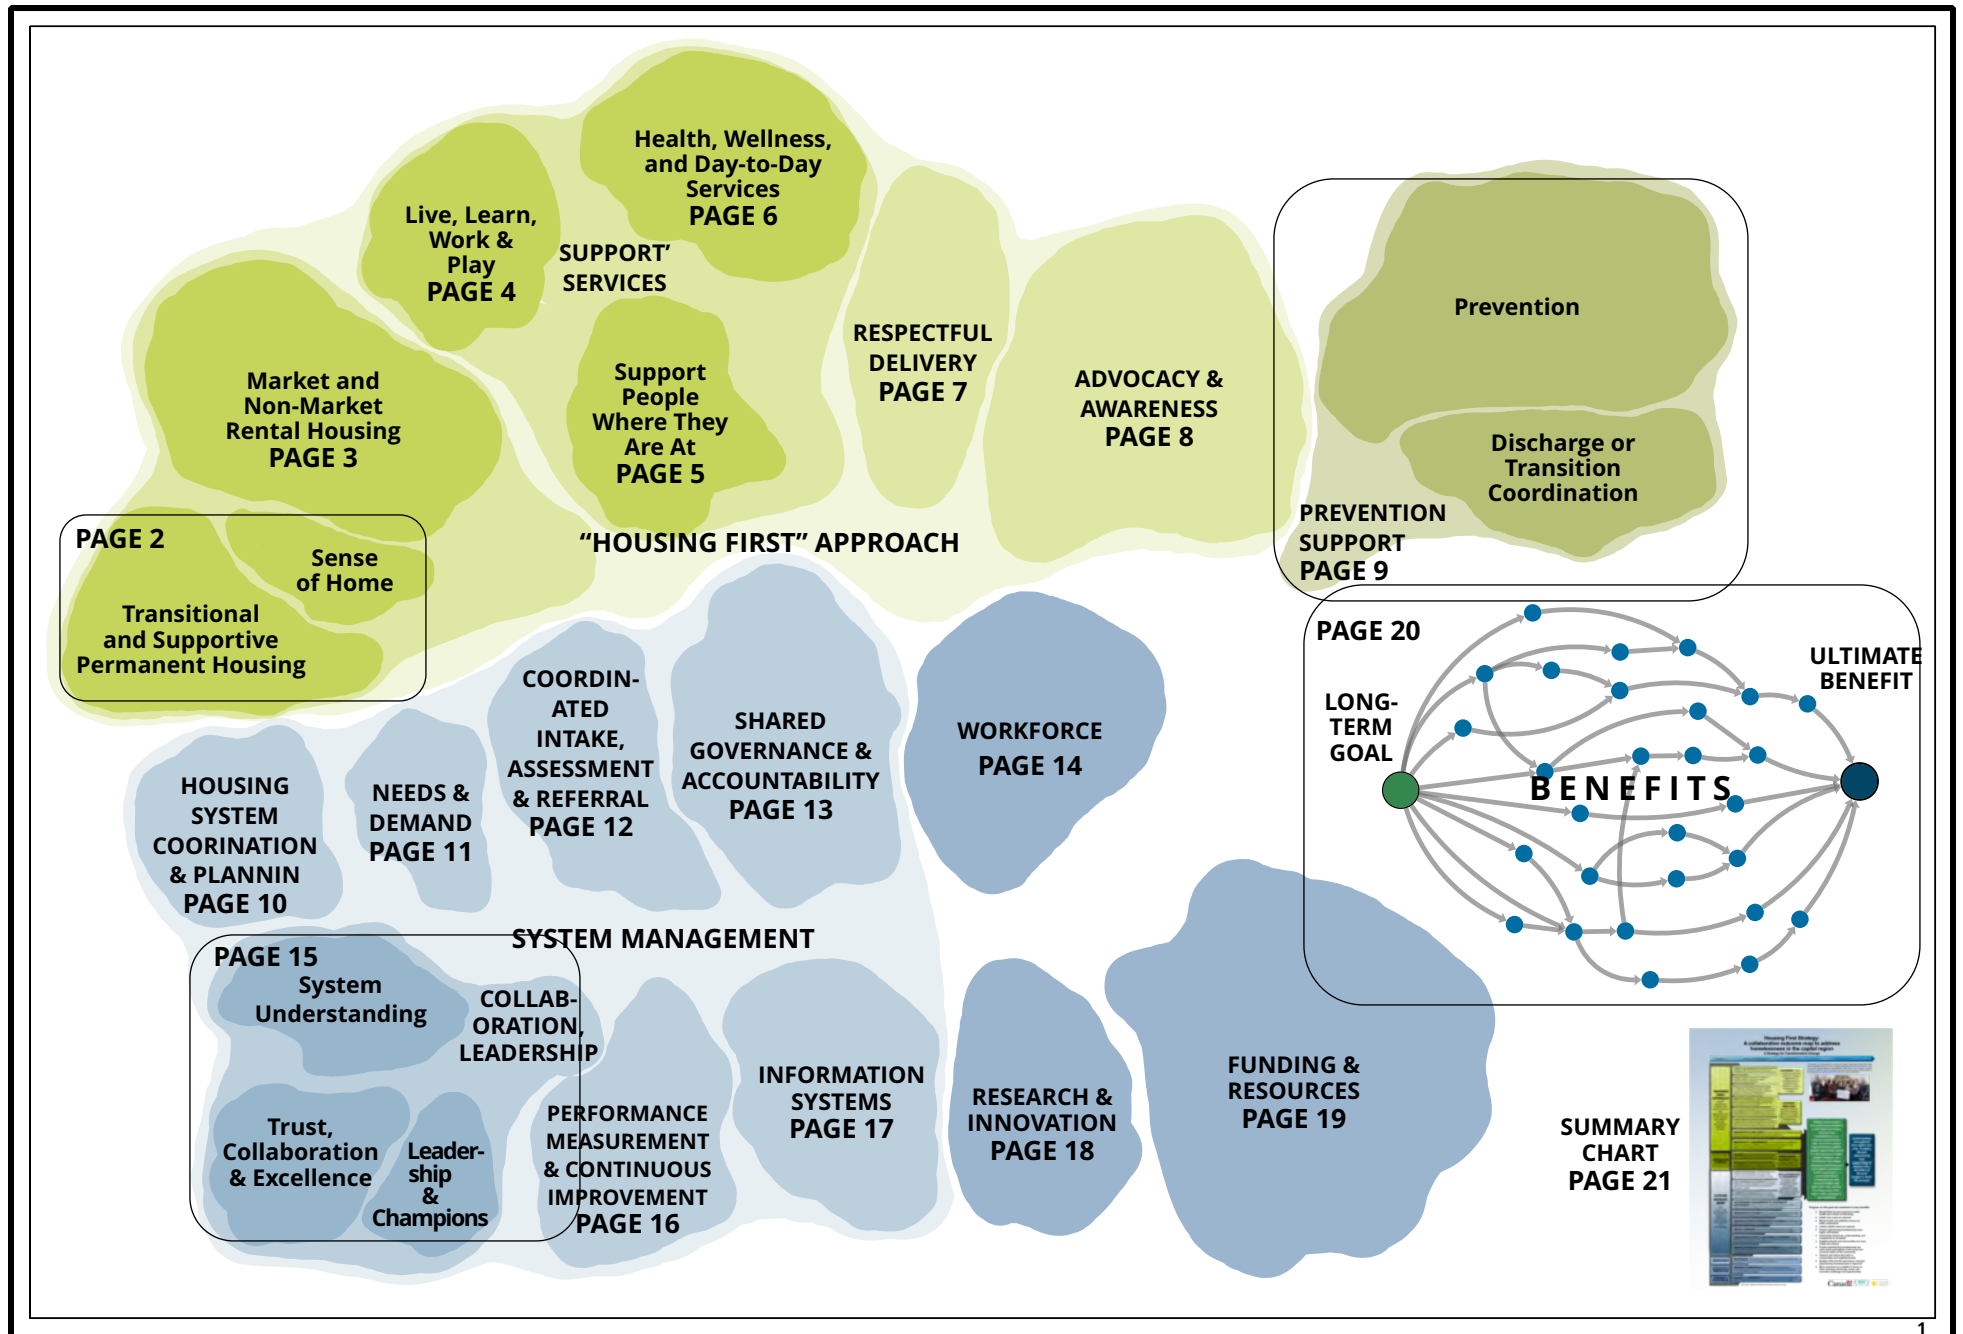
Health, Wellness, and Day-to-Day Services
PAGE 6

Live, Learn, Work & Play
PAGE 4

SUPPORT' SERVICES

Support People Where They Are At
PAGE 5

Market and Non-Market Rental Housing
PAGE 3

RESPECTFUL DELIVERY
PAGE 7

ADVOCACY & AWARENESS
PAGE 8

Prevention

Discharge or Transition Coordination

PREVENTION SUPPORT
PAGE 9

PAGE 2
Sense of Home
Transitional and Supportive Permanent Housing

"HOUSING FIRST" APPROACH

PAGE 20
LONG-TERM GOAL
ULTIMATE BENEFIT
BENEFITS

HOUSING SYSTEM COORINATION & PLANNIN
PAGE 10

NEEDS & DEMAND
PAGE 11

COORDIN-ATED INTAKE, ASSESSMENT & REFERRAL
PAGE 12

SHARED GOVERNANCE & ACCOUNTABILITY
PAGE 13

WORKFORCE
PAGE 14

SYSTEM MANAGEMENT

PAGE 15
System Understanding
COLLAB-ORATION, LEADERSHIP
Trust, Collaboration & Excellence
Leader-ship & Champions

PERFORMANCE MEASUREMENT & CONTINUOUS IMPROVEMENT
PAGE 16

INFORMATION SYSTEMS
PAGE 17

RESEARCH & INNOVATION
PAGE 18

FUNDING & RESOURCES
PAGE 19

SUMMARY CHART
PAGE 21

1